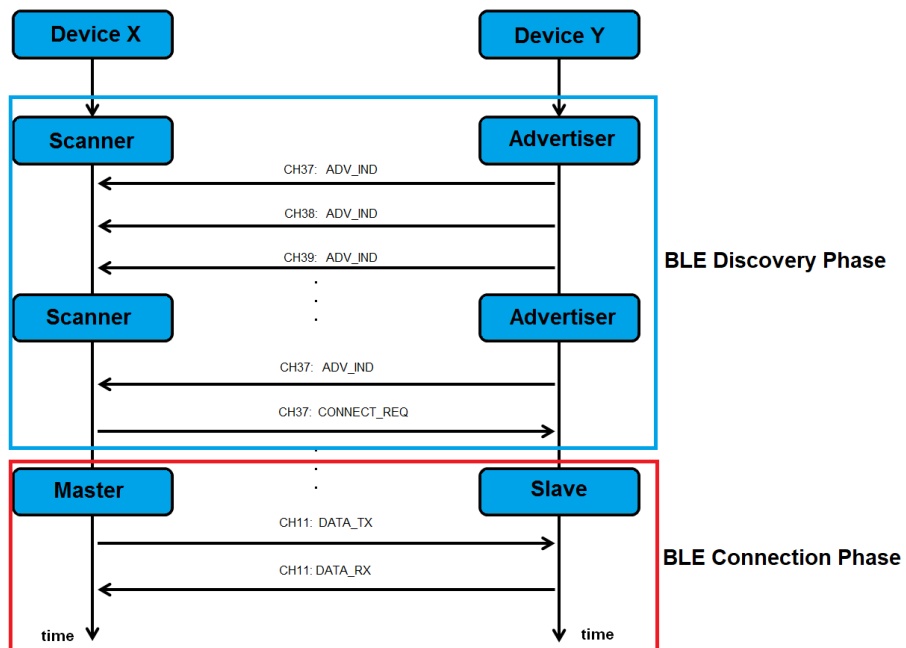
Device X

Device Y

Scanner

Advertiser

CH37: ADV_IND

CH38: ADV_IND

CH39: ADV_IND

BLE Discovery Phase

Scanner

Advertiser

CH37: ADV_IND

CH37: CONNECT_REQ

Master

Slave

CH11: DATA_TX

BLE Connection Phase

CH11: DATA_RX

time

time